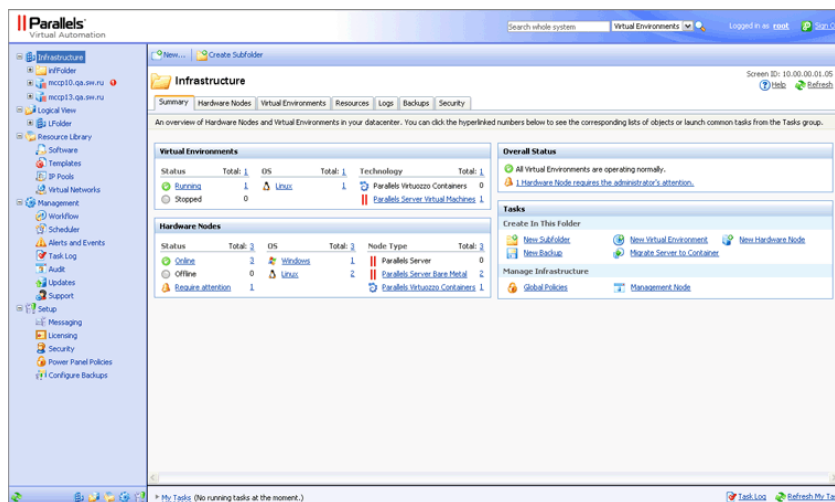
Parallels
Virtual Automation

Search whole system | Virtual Environments | Logged in as root | Sign O

Infrastructure
infFolder
mccp10.qa.sw.ru
mccp13.qa.sw.ru
Logical View
LFolder
Resource Library
Software
Templates
IP Pools
Virtual Networks
Management
Workflow
Scheduler
Alerts and Events
Task Log
Audit
Updates
Support
Setup
Messaging
Licensing
Security
Power Panel Policies
Configure Backups

New... | Create Subfolder

Infrastructure

Screen ID: 10.00.00.01.05
Help | Refresh

Summary | Hardware Nodes | Virtual Environments | Resources | Logs | Backups | Security

An overview of Hardware Nodes and Virtual Environments in your datacenter. You can click the hyperlinked numbers below to see the corresponding lists of objects or launch common tasks from the Tasks group.

Virtual Environments

| Status | Total: 1 | OS | Total: 1 | Technology | Total: 1 |
|---|---|---|---|---|---|
| Running | 1 | Linux | 1 | Parallels Virtuozzo Containers | 0 |
| Stopped | 0 | | | Parallels Server Virtual Machines | 1 |

Hardware Nodes

| Status | Total: 3 | OS | Total: 3 | Node Type | Total: 3 |
|---|---|---|---|---|---|
| Online | 3 | Windows | 1 | Parallels Server | 0 |
| Offline | 0 | Linux | 2 | Parallels Server Bare Metal | 2 |
| Require attention | 1 | | | Parallels Virtuozzo Containers | 1 |

Overall Status
All Virtual Environments are operating normally.
1 Hardware Node requires the administrator's attention.

Tasks
Create In This Folder
New Subfolder | New Virtual Environment | New Hardware Node
New Backup | Migrate Server to Container
Manage Infrastructure
Global Policies | Management Node

My Tasks (No running tasks at the moment.) | Task Log | Refresh My Ta